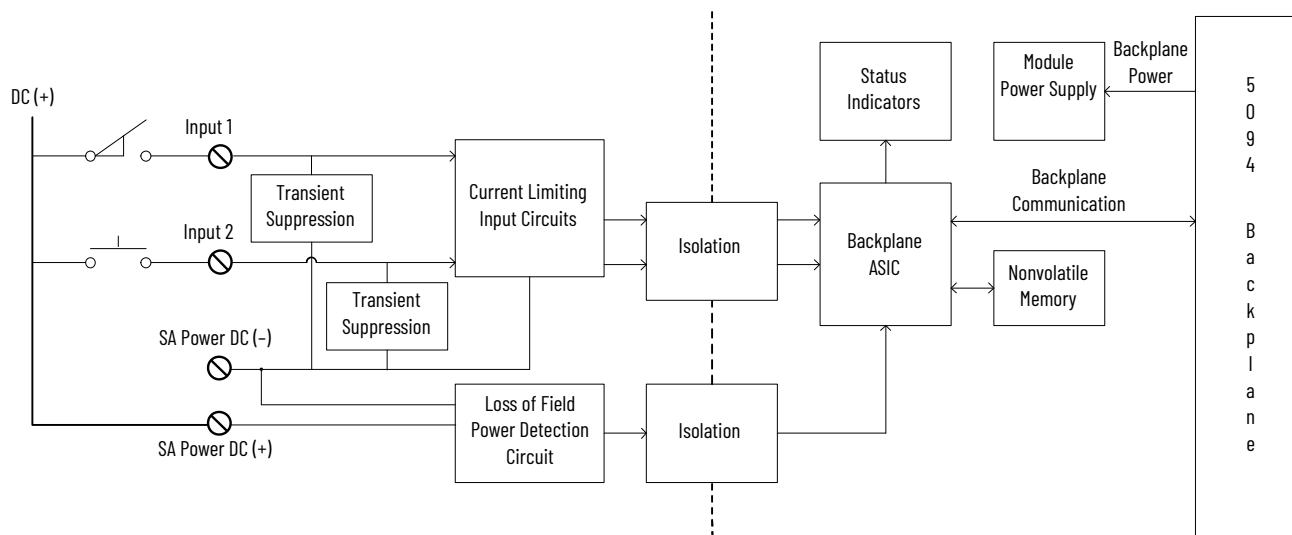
DC (+)

Input 1

Input 2

Transient Suppression

Transient Suppression

Current Limiting Input Circuits

SA Power DC (–)

SA Power DC (+)

Loss of Field Power Detection Circuit

Isolation

Isolation

Status Indicators

Module Power Supply

Backplane Power

Backplane Communication

Backplane ASIC

Nonvolatile Memory

5094 Backplane